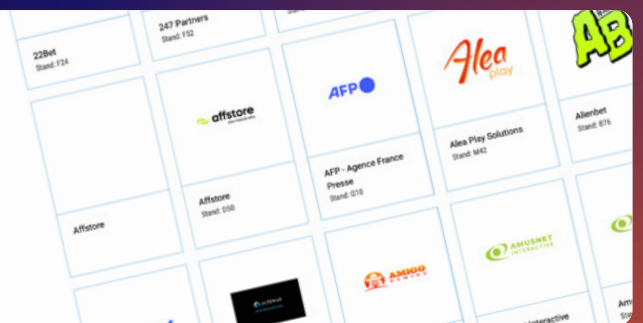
22Bet
Stand: F24

247 Partners
Stand: F52

Affstore

affstore

Affstore
Stand: D50

AFP

AFP - Agence France Presse
Stand: G10

Alea play

Alea Play Solutions
Stand: M42

AB

Alienbet
Stand: B76

AMIGO GAMING

AMUSNET INTERACTIVE

Interactive